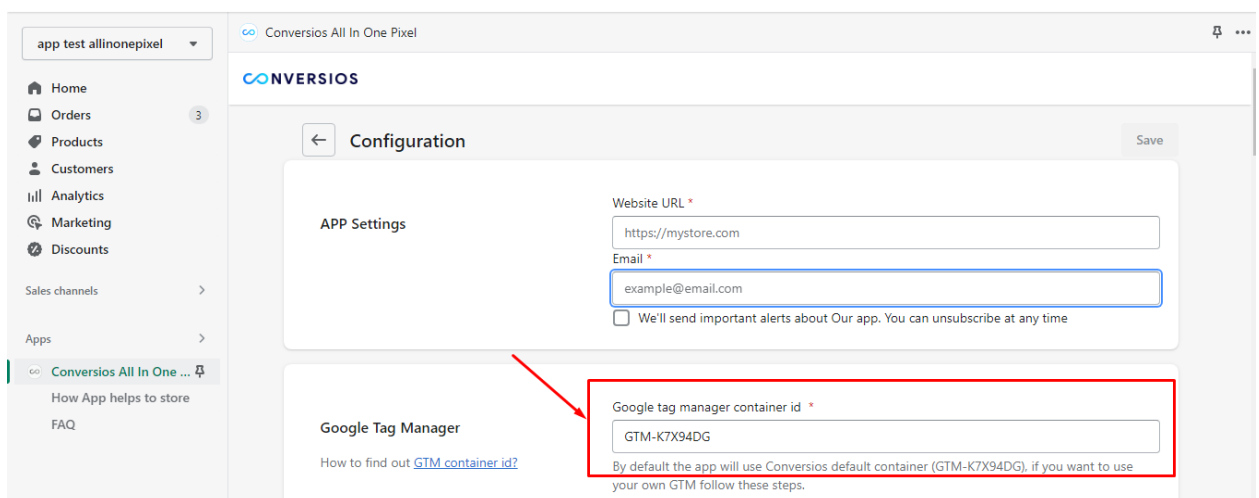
app test allinonepixel

Home
Orders 3
Products
Customers
Analytics
Marketing
Discounts

Sales channels

Apps

Conversios All In One ...
How App helps to store
FAQ

Conversios All In One Pixel

CONVERSIOS

Configuration

Save

APP Settings

Website URL *
https://mystore.com
Email *
example@email.com
We'll send important alerts about Our app. You can unsubscribe at any time

Google Tag Manager

How to find out GTM container id?

Google tag manager container id *
GTM-K7X94DG
By default the app will use Conversios default container (GTM-K7X94DG), if you want to use your own GTM follow these steps.